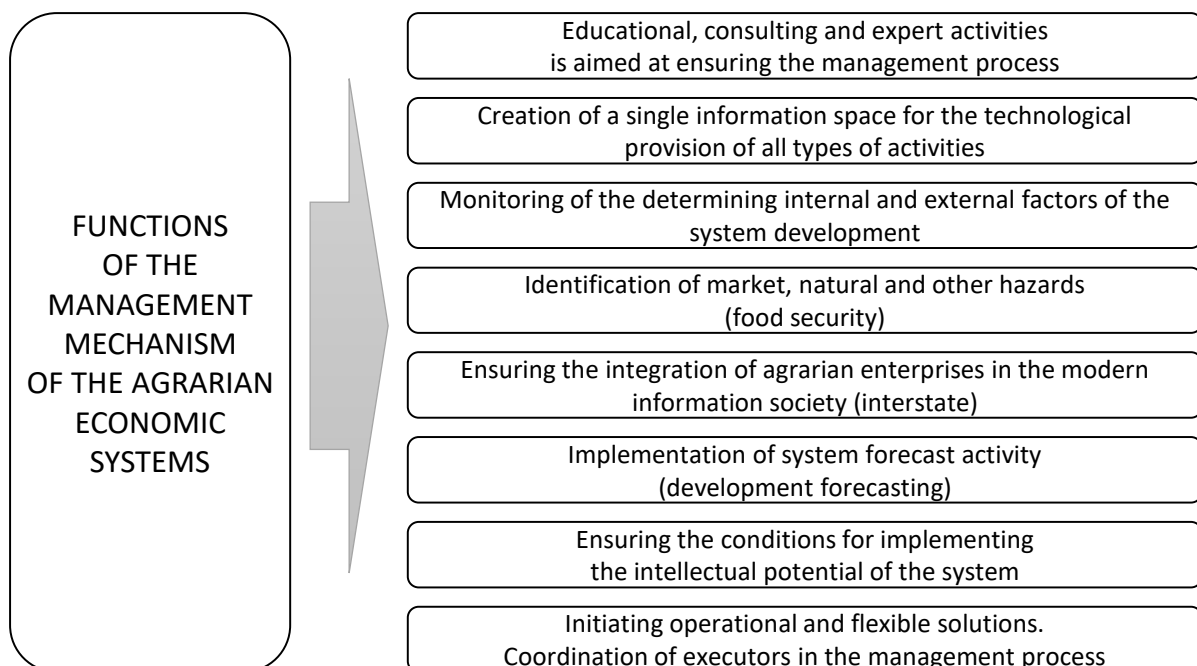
FUNCTIONS OF THE MANAGEMENT MECHANISM OF THE AGRARIAN ECONOMIC SYSTEMS

Educational, consulting and expert activities is aimed at ensuring the management process

Creation of a single information space for the technological provision of all types of activities

Monitoring of the determining internal and external factors of the system development

Identification of market, natural and other hazards (food security)

Ensuring the integration of agrarian enterprises in the modern information society (interstate)

Implementation of system forecast activity (development forecasting)

Ensuring the conditions for implementing the intellectual potential of the system

Initiating operational and flexible solutions. Coordination of executors in the management process